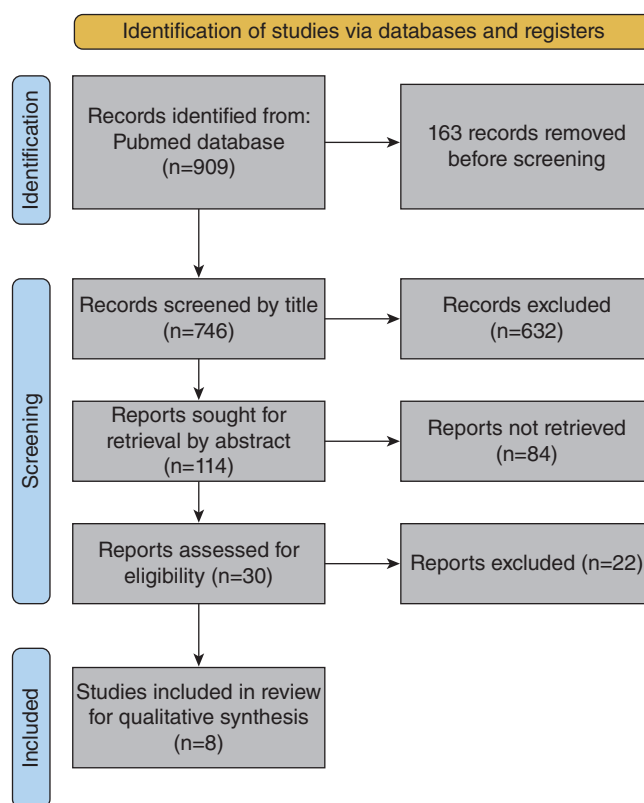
Identification of studies via databases and registers

Identification

Records identified from: Pubmed database (n=909)

163 records removed before screening

Screening

Records screened by title (n=746)

Records excluded (n=632)

Reports sought for retrieval by abstract (n=114)

Reports not retrieved (n=84)

Reports assessed for eligibility (n=30)

Reports excluded (n=22)

Included

Studies included in review for qualitative synthesis (n=8)